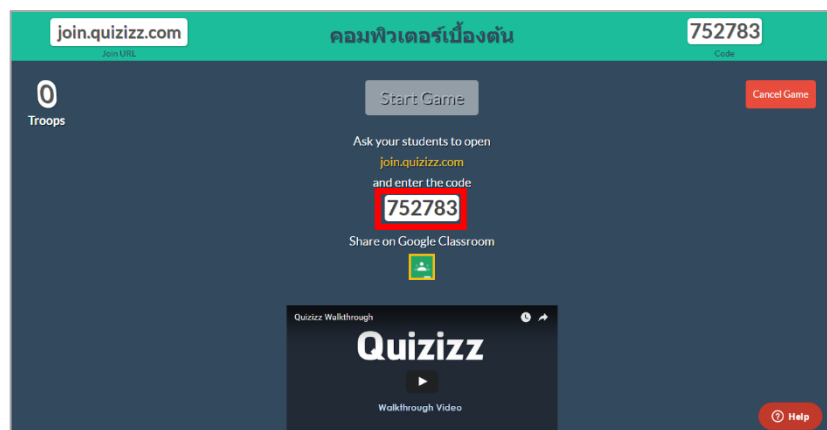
join.quizizz.com
Join URL

คอมพิวเตอร์เบื้องต้น

752783
Code

0
Troops

Start Game

Cancel Game

Ask your students to open
join.quizizz.com
and enter the code
752783
Share on Google Classroom

Quizizz Walkthrough

Quizizz

Walkthrough Video

Help